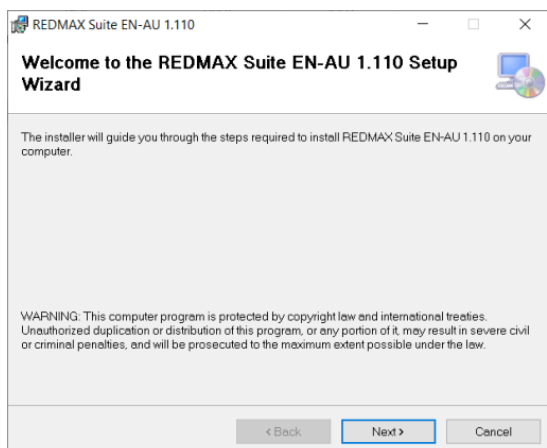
REDMAX Suite EN-AU 1.110

Welcome to the REDMAX Suite EN-AU 1.110 Setup Wizard

The installer will guide you through the steps required to install REDMAX Suite EN-AU 1.110 on your computer.

WARNING: This computer program is protected by copyright law and international treaties. Unauthorized duplication or distribution of this program, or any portion of it, may result in severe civil or criminal penalties, and will be prosecuted to the maximum extent possible under the law.

< Back
Next >
Cancel